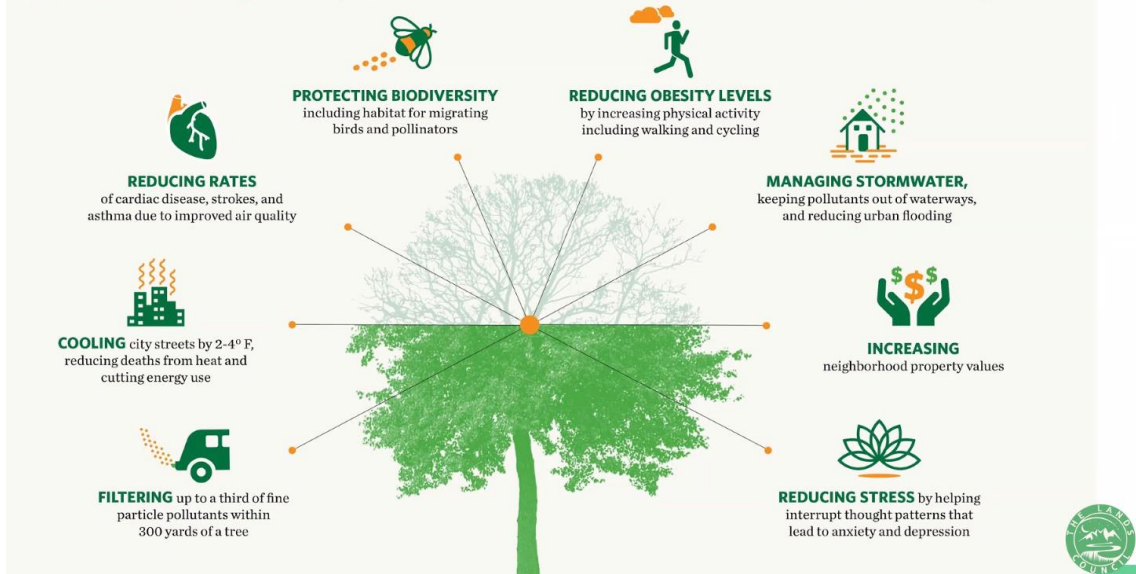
PROTECTING BIODIVERSITY including habitat for migrating birds and pollinators

REDUCING OBESITY LEVELS by increasing physical activity including walking and cycling

REDUCING RATES of cardiac disease, strokes, and asthma due to improved air quality

MANAGING STORMWATER, keeping pollutants out of waterways, and reducing urban flooding

COOLING city streets by 2-4° F, reducing deaths from heat and cutting energy use

INCREASING neighborhood property values

FILTERING up to a third of fine particle pollutants within 300 yards of a tree

REDUCING STRESS by helping interrupt thought patterns that lead to anxiety and depression

THE LANDS COUNCIL